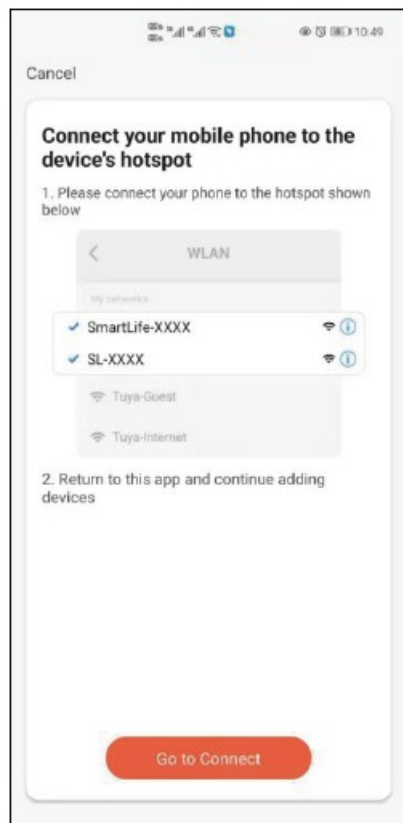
10:49

Cancel

Connect your mobile phone to the device's hotspot

1. Please connect your phone to the hotspot shown below

WLAN

My networks

SmartLife-XXXX

SL-XXXX

Tuya-Guest

Tuya-Internet

2. Return to this app and continue adding devices

Go to Connect